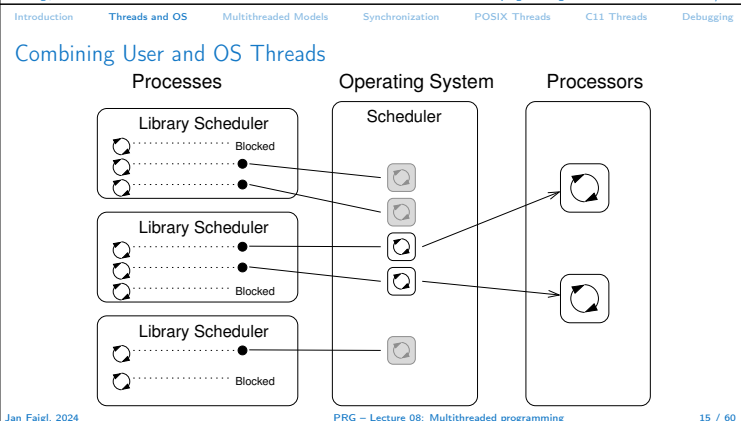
Introduction Threads and OS Multithreaded Models Synchronization POSIX Threads C11 Threads Debugging

Combining User and OS Threads

Processes

Operating System

Processors

Library Scheduler

Blocked

Scheduler

Library Scheduler

Blocked

Library Scheduler

Blocked

Jan Faigl, 2024

PRG – Lecture 08: Multithreaded programming

15 / 60